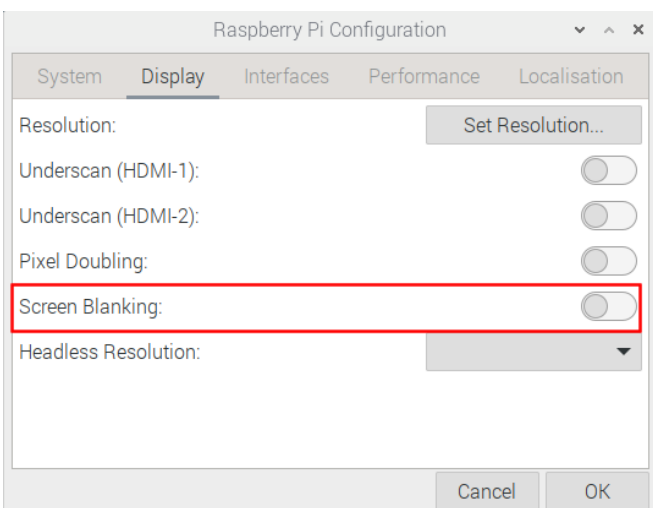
Raspberry Pi Configuration

System Display Interfaces Performance Localisation

Resolution: Set Resolution...

Underscan (HDMI-1):

Underscan (HDMI-2):

Pixel Doubling:

Screen Blanking:

Headless Resolution:

Cancel OK